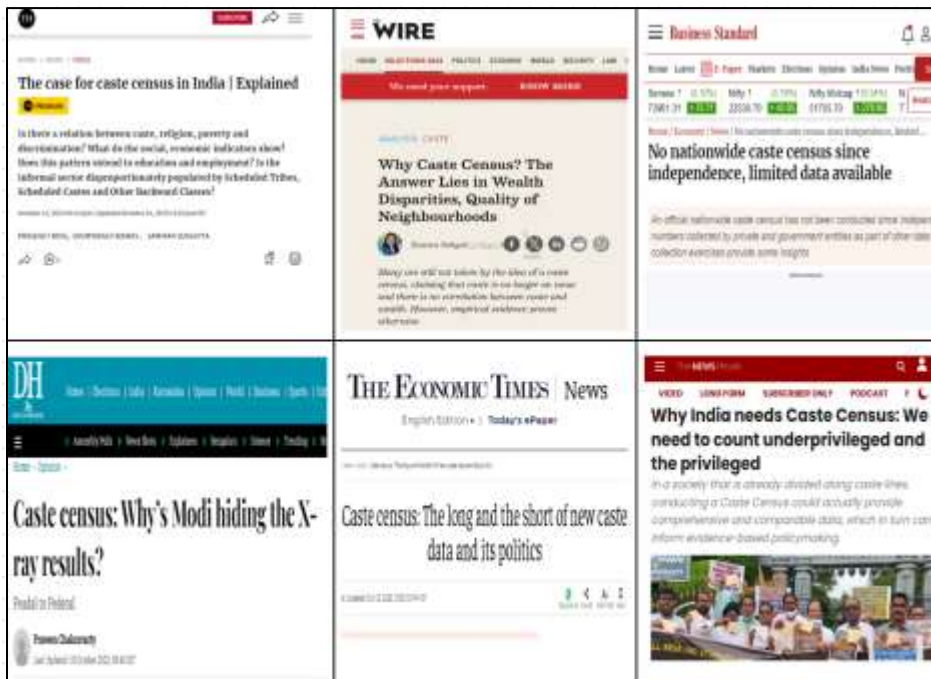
The case for caste census in India | Explained

Is there a relation between caste, religion, poverty and discrimination? What do the social, economic indicators show? Does this pattern extend to education and employment? Is the informal sector disproportionately populated by Scheduled Tribes, Scheduled Castes and Other Backward Classes?

WIRE

We need your support. KNOW MORE

Why Caste Census? The Answer Lies in Wealth Disparities, Quality of Neighbourhoods

Many are still not taken by the idea of a caste census, claiming that caste is no longer an issue and there is no correlation between caste and wealth. However, empirical evidence proves otherwise.

Business Standard

No nationwide caste census since independence, limited data available

DH

Caste census: Why's Modi hiding the X-ray results?

THE ECONOMIC TIMES | News

English Edition | Today's ePaper

Caste census: The long and the short of new caste data and its politics

VIDEO LONGFORM SUBSCRIBER ONLY PODCAST

Why India needs Caste Census: We need to count underprivileged and the privileged

In a society that is already divided along caste lines, conducting a Caste Census could actually provide comprehensive and comparable data, which in turn can inform evidence-based policymaking.